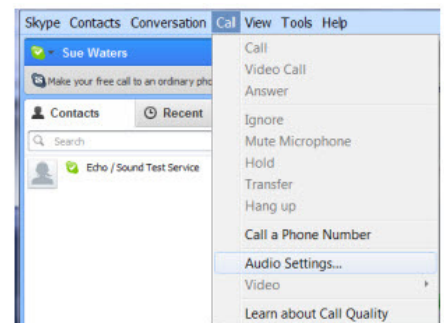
Skype Contacts Conversation Call View Tools Help

Sue Waters

Make your free call to an ordinary pho

Contacts

Recent

Search

Echo / Sound Test Service

Call
Video Call
Answer
Ignore
Mute Microphone
Hold
Transfer
Hang up
Call a Phone Number
Audio Settings...
Video
Learn about Call Quality